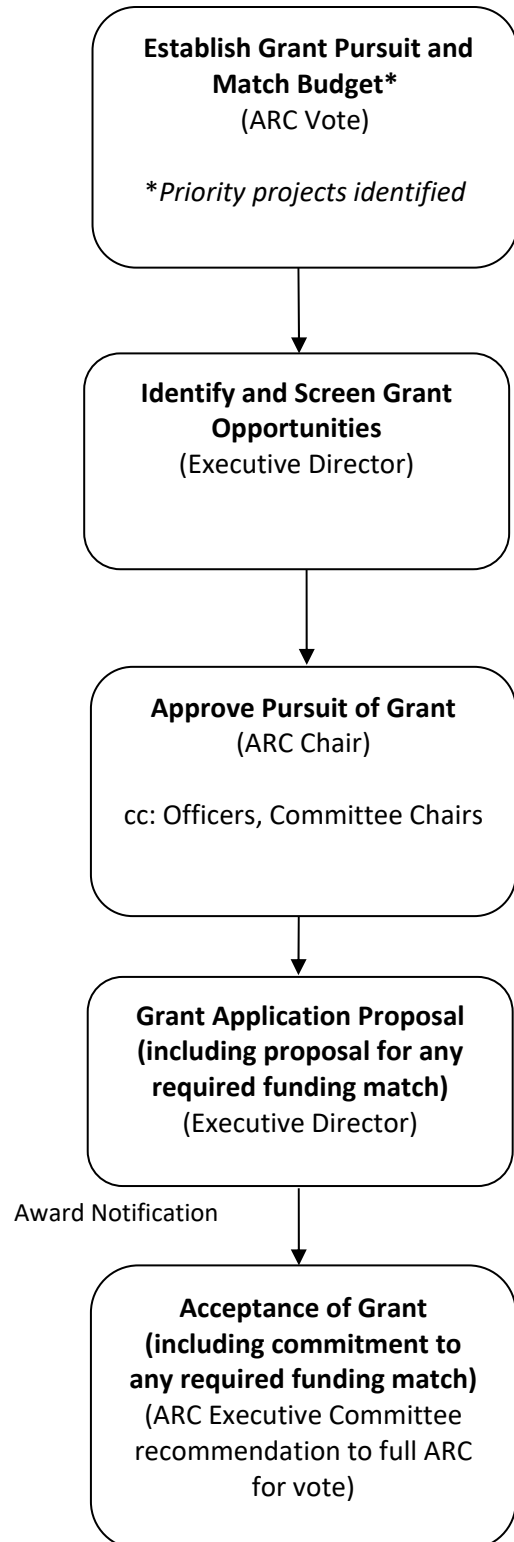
**Establish Grant Pursuit and Match Budget***
(ARC Vote)

**Priority projects identified*

**Identify and Screen Grant Opportunities**
(Executive Director)

**Approve Pursuit of Grant**
(ARC Chair)

cc: Officers, Committee Chairs

**Grant Application Proposal (including proposal for any required funding match)**
(Executive Director)

Award Notification

**Acceptance of Grant (including commitment to any required funding match)**
(ARC Executive Committee recommendation to full ARC for vote)